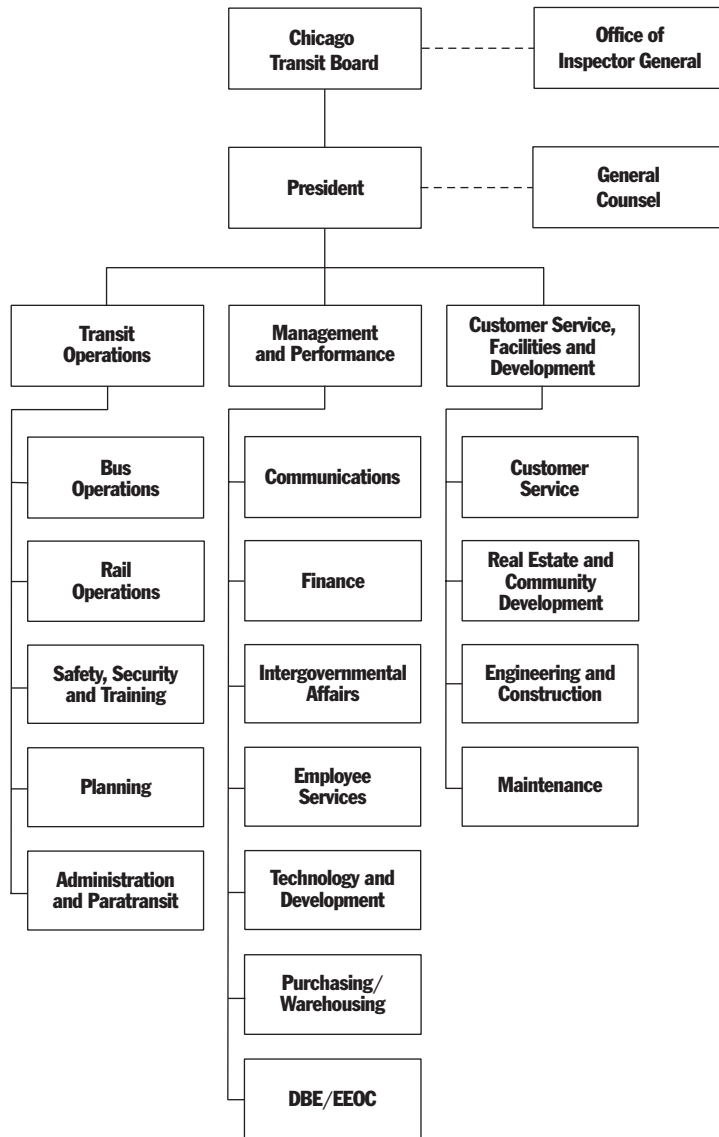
Chicago Transit Board

Office of Inspector General

President

General Counsel

Transit Operations

Bus Operations

Rail Operations

Safety, Security and Training

Planning

Administration and Paratransit

Management and Performance

Communications

Finance

Intergovernmental Affairs

Employee Services

Technology and Development

Purchasing/ Warehousing

DBE/EEOC

Customer Service, Facilities and Development

Customer Service

Real Estate and Community Development

Engineering and Construction

Maintenance